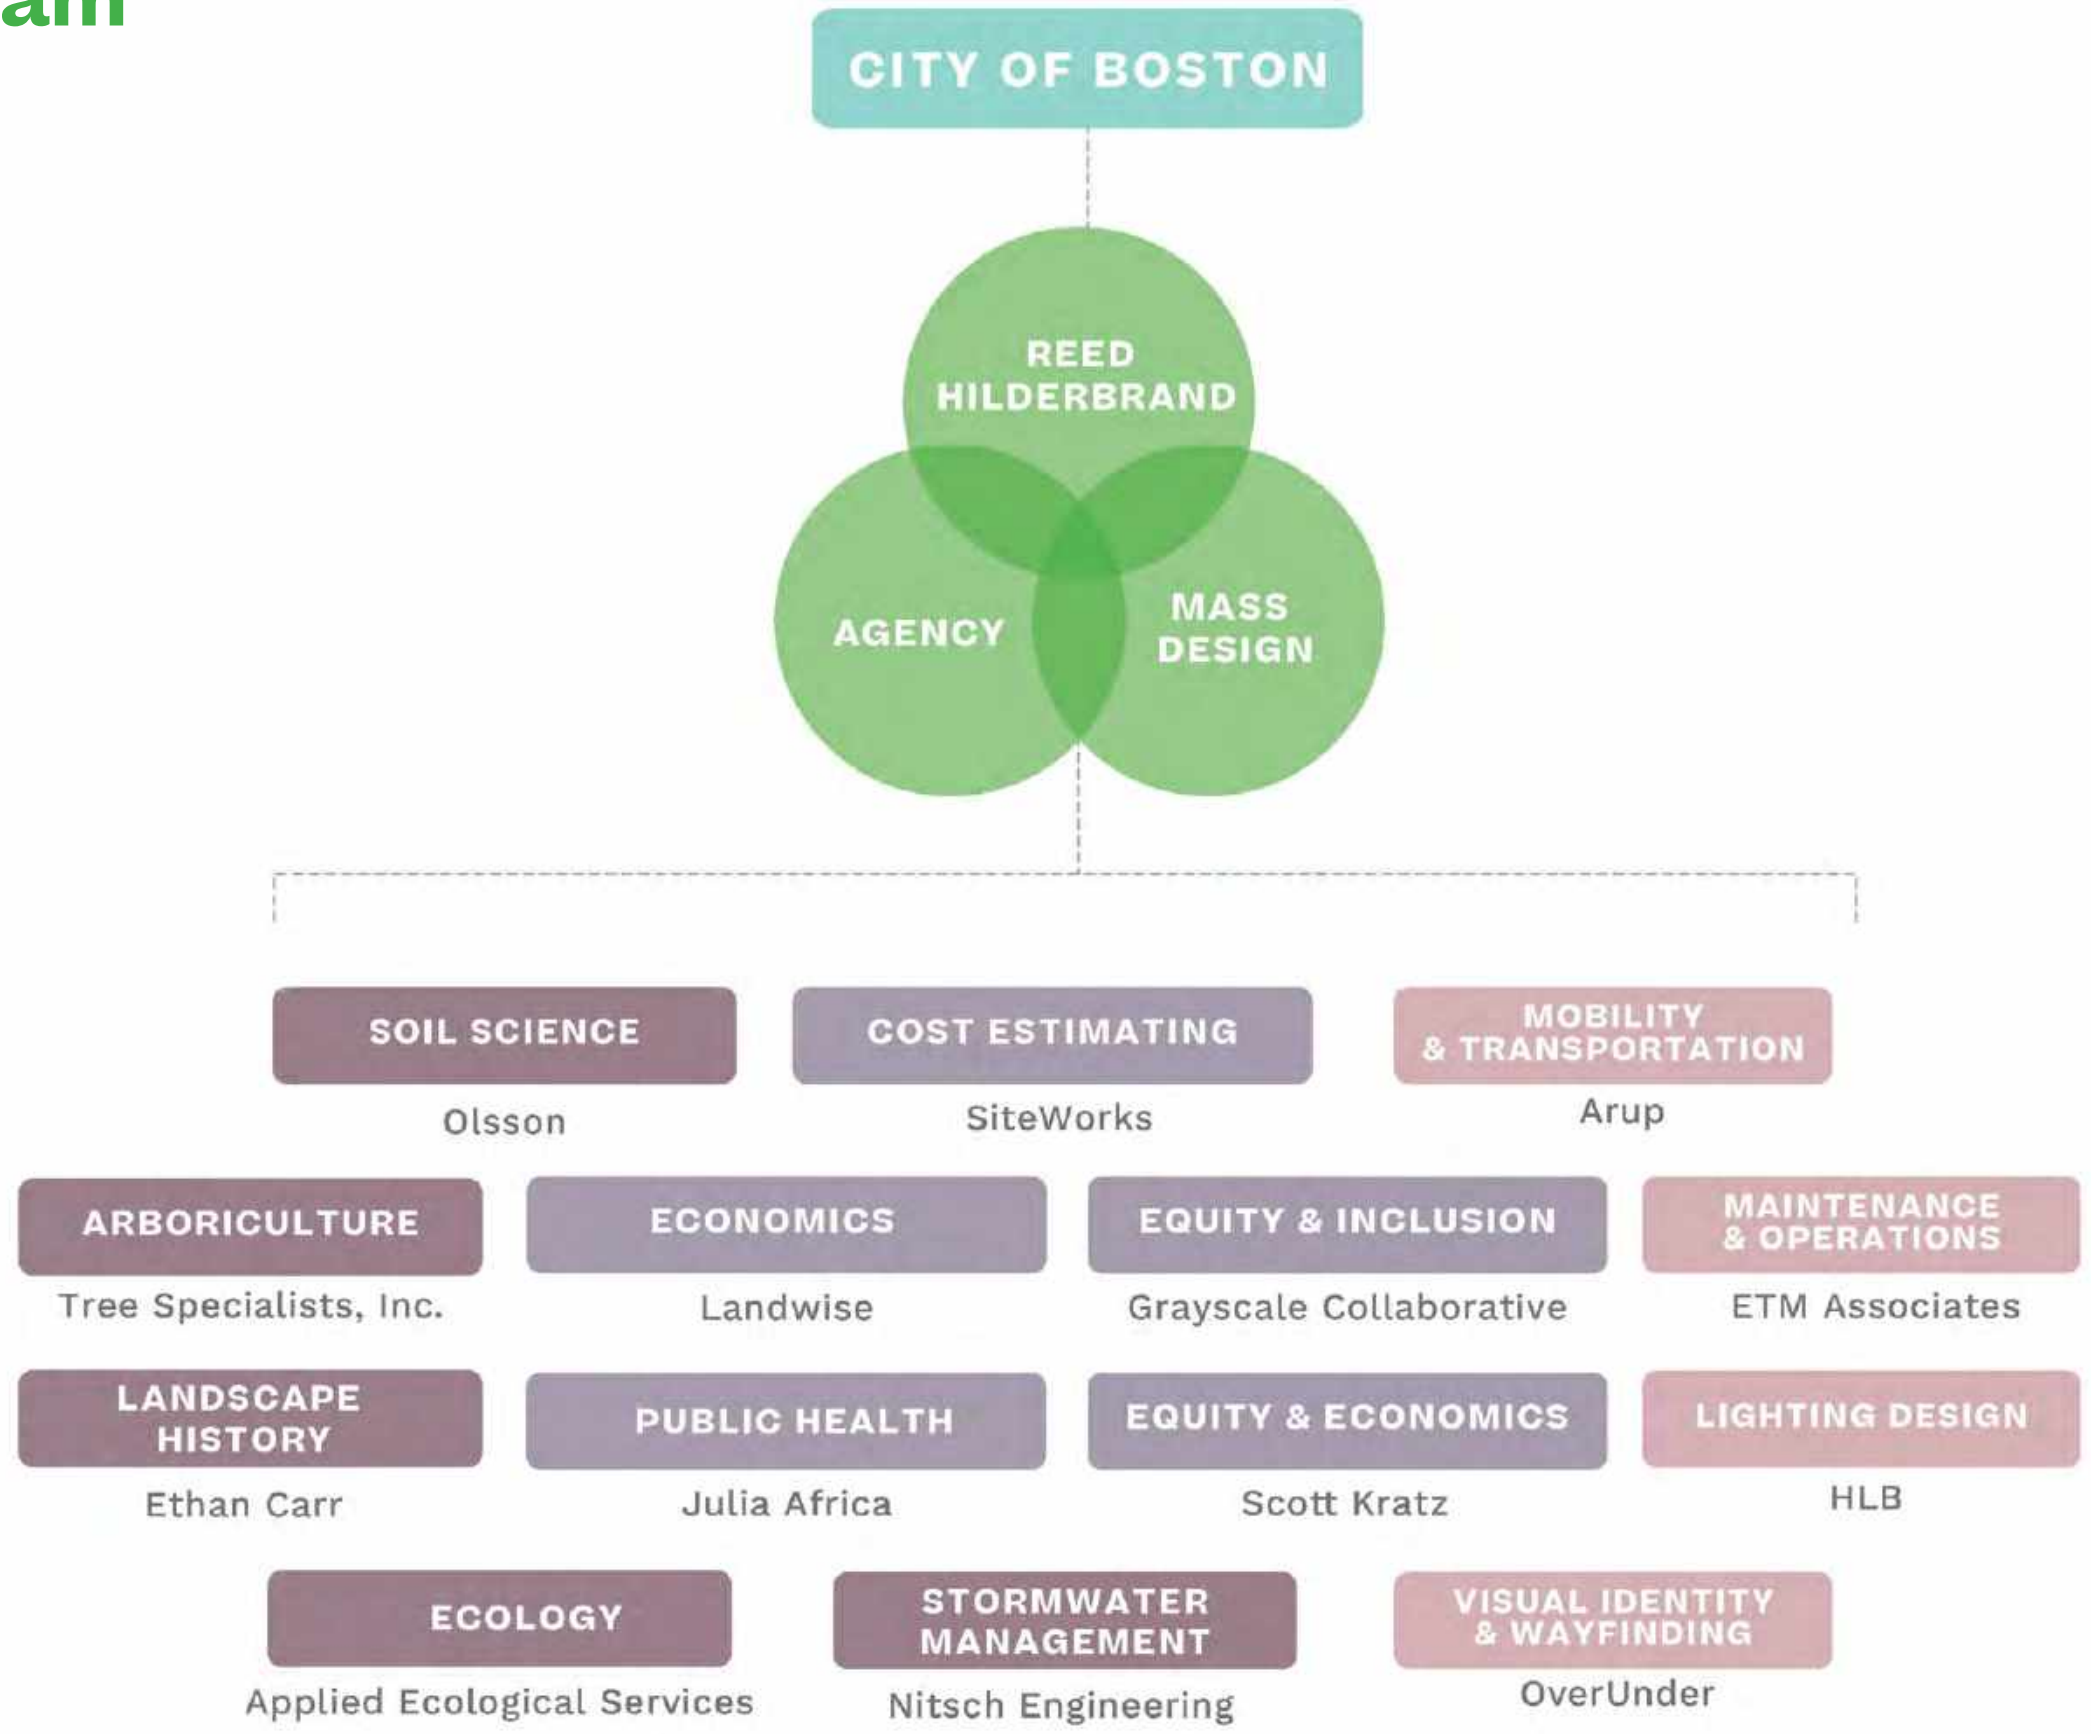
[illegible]

CITY OF BOSTON

REED HILDERBRAND

AGENCY

MASS DESIGN

SOIL SCIENCE
Olsson

COST ESTIMATING
SiteWorks

MOBILITY & TRANSPORTATION
Arup

ARBORICULTURE
Tree Specialists, Inc.

ECONOMICS
Landwise

EQUITY & INCLUSION
Grayscale Collaborative

MAINTENANCE & OPERATIONS
ETM Associates

LANDSCAPE HISTORY
Ethan Carr

PUBLIC HEALTH
Julia Africa

EQUITY & ECONOMICS
Scott Kratz

LIGHTING DESIGN
HLB

ECOLOGY
Applied Ecological Services

STORMWATER MANAGEMENT
Nitsch Engineering

VISUAL IDENTITY & WAYFINDING
OverUnder